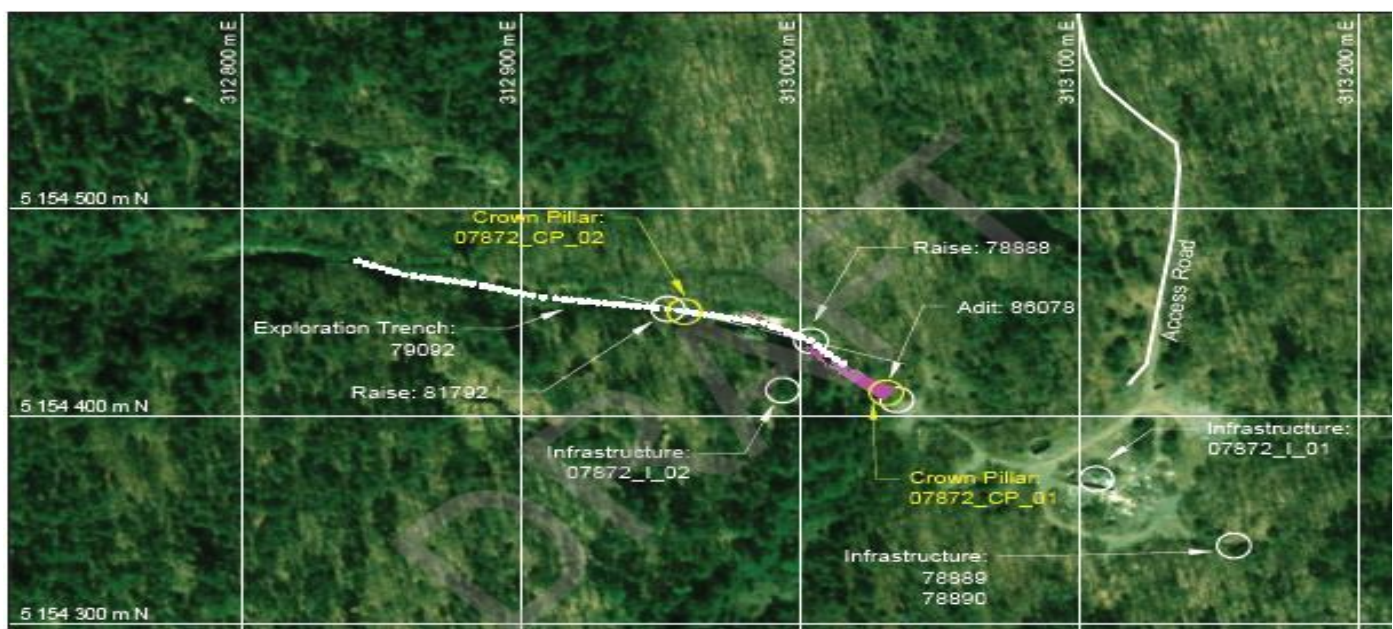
312 800 m E
312 900 m E
313 000 m E
313 100 m E
313 200 m E

5 154 500 m N

Crown Pillar:
07872_CP_02

Raise: 78888

Adit: 86078

Access Road

Exploration Trench:
79092

Raise: 81792

5 154 400 m N

Infrastructure:
07872_I_02

Infrastructure:
07872_I_01

Crown Pillar:
07872_CP_01

Infrastructure:
78889
78890

5 154 300 m N

DRAFT